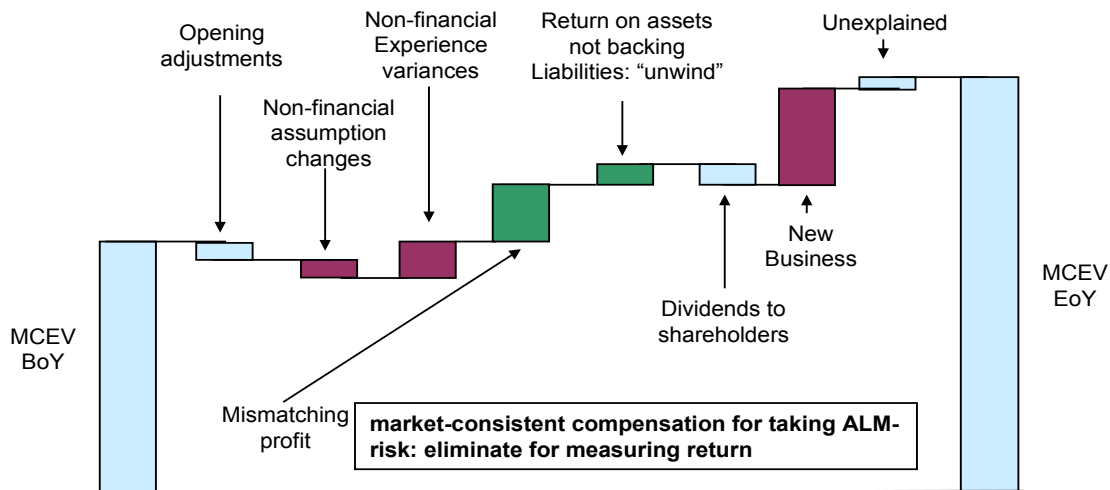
Opening adjustments

Non-financial assumption changes

Non-financial Experience variances

Return on assets not backing Liabilities: “unwind”

Unexplained

New Business

Dividends to shareholders

MCEV BoY

MCEV EoY

Mismatching profit

market-consistent compensation for taking ALM-risk: eliminate for measuring return